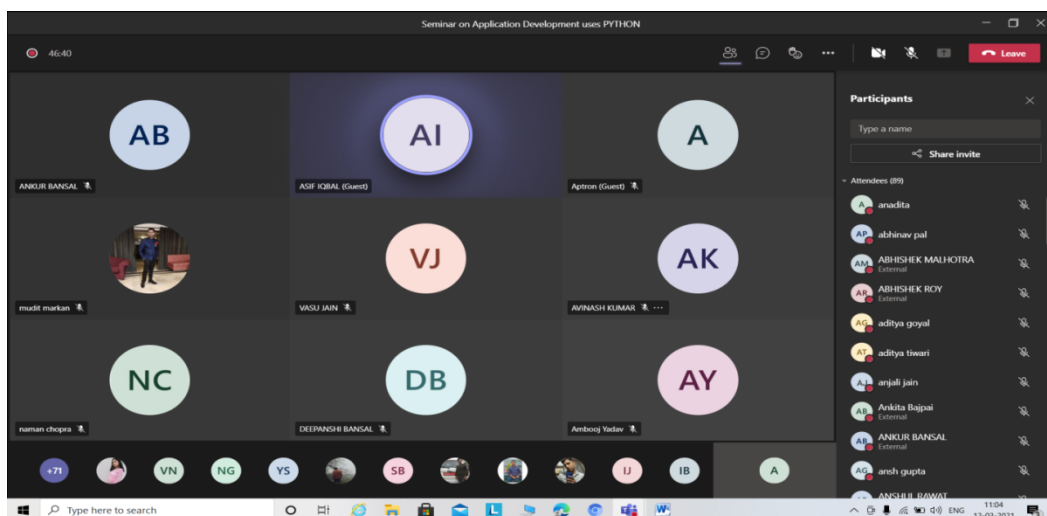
Seminar on Application Development uses PYTHON

46:40

Leave

AB
ANKUR BANSAL

AI
ASIF IQBAL (Guest)

A
Aptron (Guest)

mudit markan

VJ
VASU JAIN

AK
AVINASH KUMAR

NC
naman chopra

DB
DEEPANSHI BANSAL

AY
Ambooj Yadav

+71 VN NG YS SB IJ IB A

Participants

Type a name

Share invite

Attendees (89)

A anadita
AP abhinav pal
AM ABHISHEK MALHOTRA External
AR ABHISHEK ROY External
AG aditya goyal
AT aditya tiwari
AJ anjali jain
AB Ankita Bajpai External
AB ANKUR BANSAL External
AG ansh gupta
ANSHUL RAWAT

Type here to search

ENG 11:04 12-03-2021